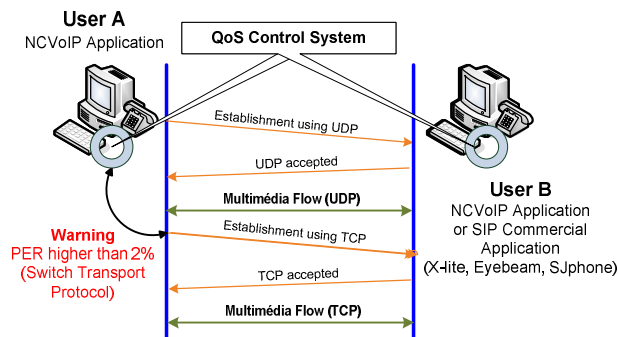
User A
NCVoIP Application

QoS Control System

Establishment using UDP

UDP accepted

Multimédia Flow (UDP)

User B
NCVoIP Application or SIP Commercial Application (X-lite, Eyebeam, SJphone)

Establishment using TCP

Warning
PER higher than 2% (Switch Transport Protocol)

TCP accepted

Multimédia Flow (TCP)